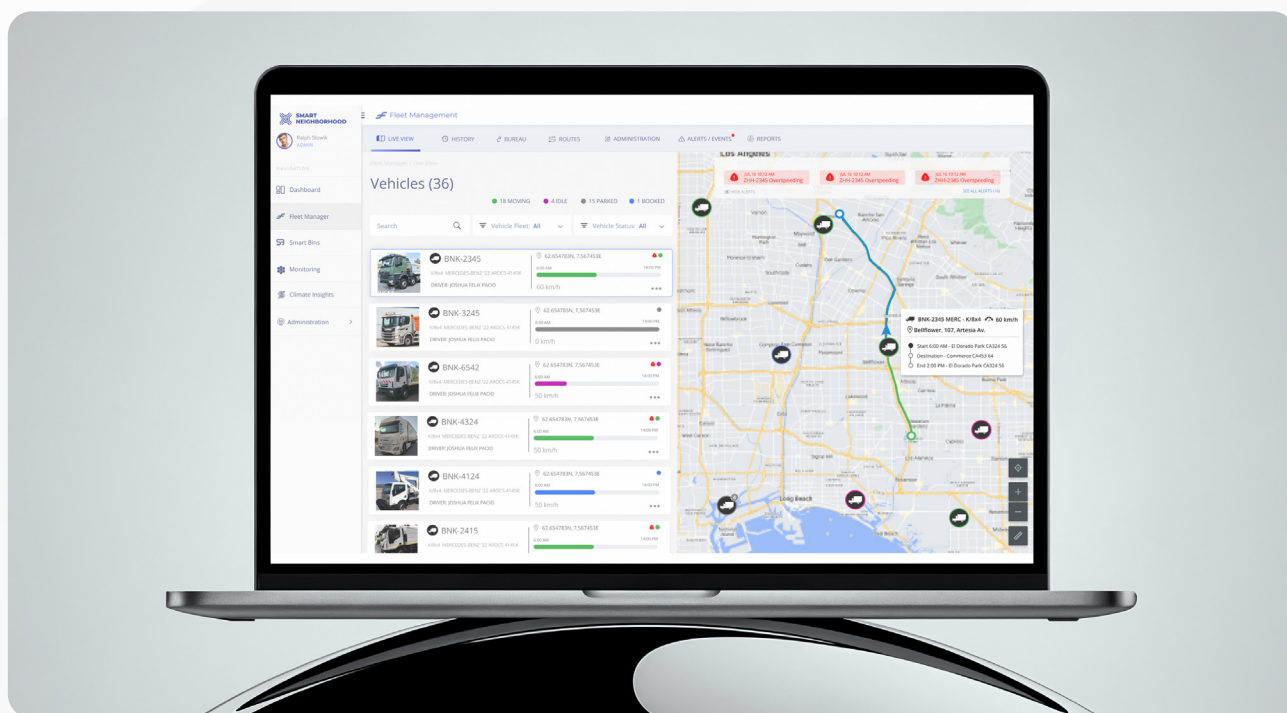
SMART NEIGHBORHOOD

Ralph Slowik
ADMIN

Dashboard

Fleet Manager

Smart Bins

Monitoring

Climate Insights

Administration

Fleet Management

LIVE VIEW HISTORY BUREAU ROUTES ADMINISTRATION ALERTS / EVENTS REPORTS

Vehicles (36)

18 MOVING 4 IDLE 15 PARKED 1 BOOKED

Search

Vehicle Fleet: All

Vehicle Status: All

BNK-2345
K/8x4 MERCEDES-BENZ '22 AROCS 4145K
DRIVER: JOSHUA FELIX PACIO
62.654783N, 7.567453E
60 km/h

BNK-3245
K/8x4 MERCEDES-BENZ '22 AROCS 4145K
DRIVER: JOSHUA FELIX PACIO
62.654783N, 7.567453E
0 km/h

BNK-6542
K/8x4 MERCEDES-BENZ '22 AROCS 4145K
DRIVER: JOSHUA FELIX PACIO
62.654783N, 7.567453E
50 km/h

BNK-4324
K/8x4 MERCEDES-BENZ '22 AROCS 4145K
DRIVER: JOSHUA FELIX PACIO
62.654783N, 7.567453E
50 km/h

BNK-4124
K/8x4 MERCEDES-BENZ '22 AROCS 4145K
DRIVER: JOSHUA FELIX PACIO
62.654783N, 7.567453E
50 km/h

BNK-2415
K/8x4 MERCEDES-BENZ '22 AROCS 4145K
62.654783N, 7.567453E

Los Angeles

ZHH-2345 Overspeeding
ZHH-2345 Overspeeding
ZHH-2345 Overspeeding

SEE ALL ALERTS

BNK-2345 MERC - K/8x4 60 km/h
Bellflower, 107, Artesia Av.
Start 6:00 AM - El Dorado Park CA324 56
Destination - Commerce CA453 64
End 2:00 PM - El Dorado Park CA324 56

Long Beach